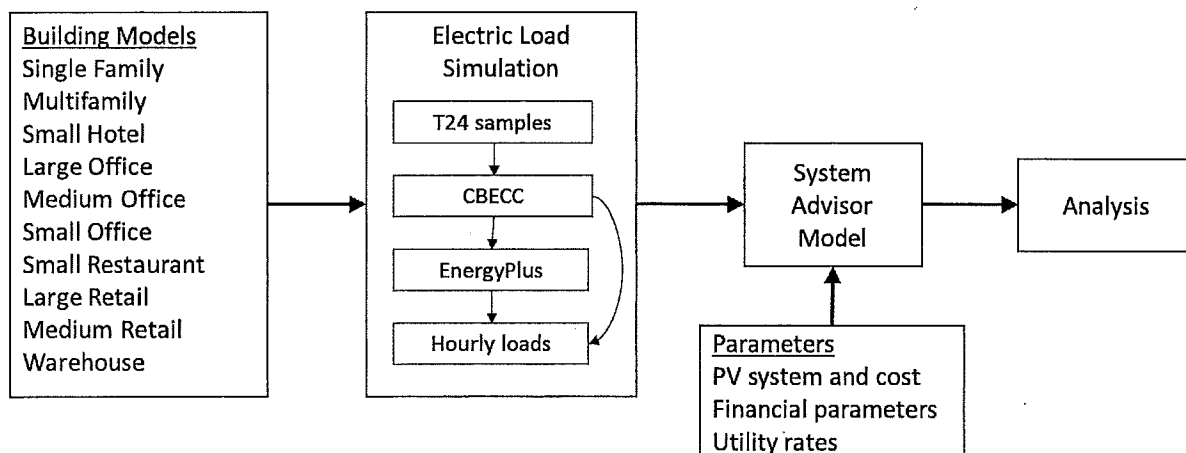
Building Models
Single Family
Multifamily
Small Hotel
Large Office
Medium Office
Small Office
Small Restaurant
Large Retail
Medium Retail
Warehouse

Electric Load Simulation

T24 samples

CBECC

EnergyPlus

Hourly loads

System Advisor Model

Analysis

Parameters
PV system and cost
Financial parameters
Utility rates